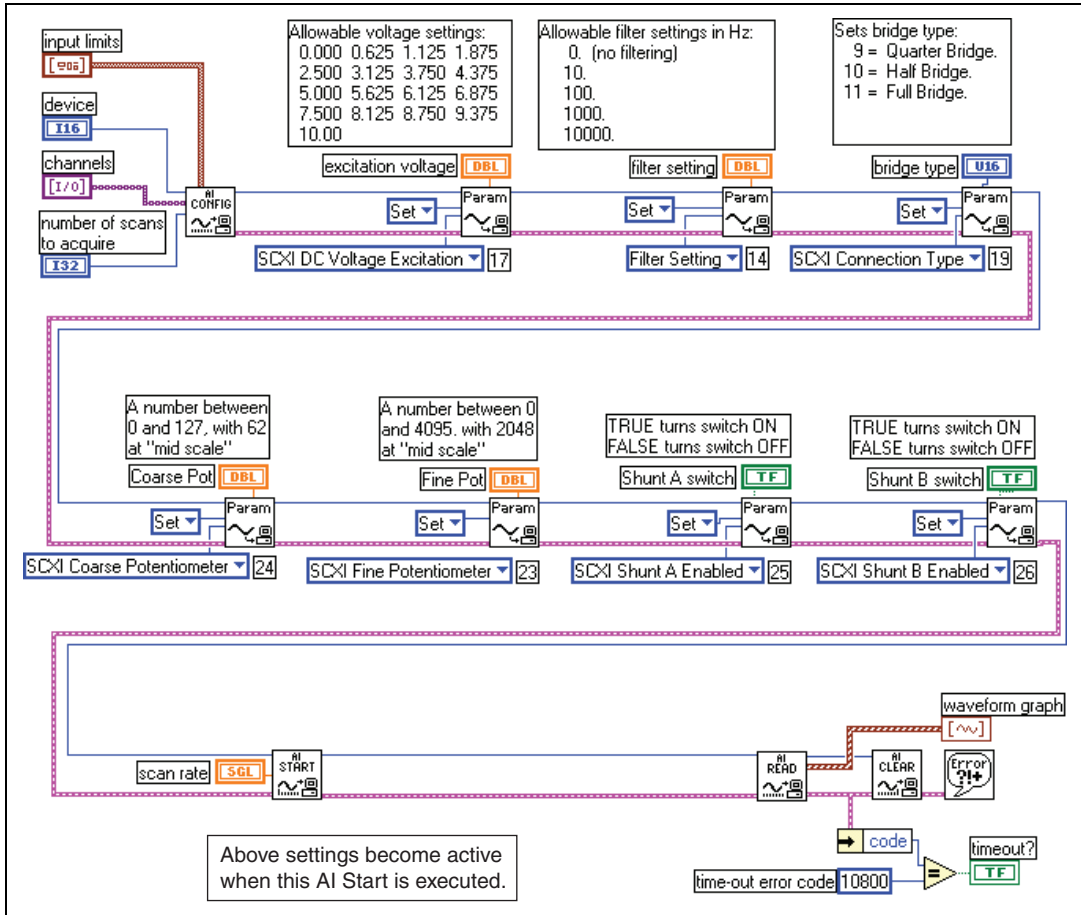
input limits
[圖]
device
I16
channels
[I/O]
number of scans to acquire
I32
AI CONFIG

Allowable voltage settings:
0.000 0.625 1.125 1.875
2.500 3.125 3.750 4.375
5.000 5.625 6.125 6.875
7.500 8.125 8.750 9.375
10.00

excitation voltage DBL
Set
Param
SCXI DC Voltage Excitation 17

Allowable filter settings in Hz:
0. (no filtering)
10.
100.
1000.
10000.

filter setting DBL
Set
Param
Filter Setting 14

Sets bridge type:
9 = Quarter Bridge.
10 = Half Bridge.
11 = Full Bridge.

bridge type U16
Set
Param
SCXI Connection Type 19

A number between 0 and 127, with 62 at "mid scale"
Coarse Pot DBL
Set
Param
SCXI Coarse Potentiometer 24

A number between 0 and 4095, with 2048 at "mid scale"
Fine Pot DBL
Set
Param
SCXI Fine Potentiometer 23

TRUE turns switch ON
FALSE turns switch OFF
Shunt A switch TF
Set
Param
SCXI Shunt A Enabled 25

TRUE turns switch ON
FALSE turns switch OFF
Shunt B switch TF
Set
Param
SCXI Shunt B Enabled 26

waveform graph
scan rate SGL
AI START
AI READ
AI CLEAR
Error ?!+

code
timeout?
TF
time-out error code 10800

Above settings become active when this AI Start is executed.